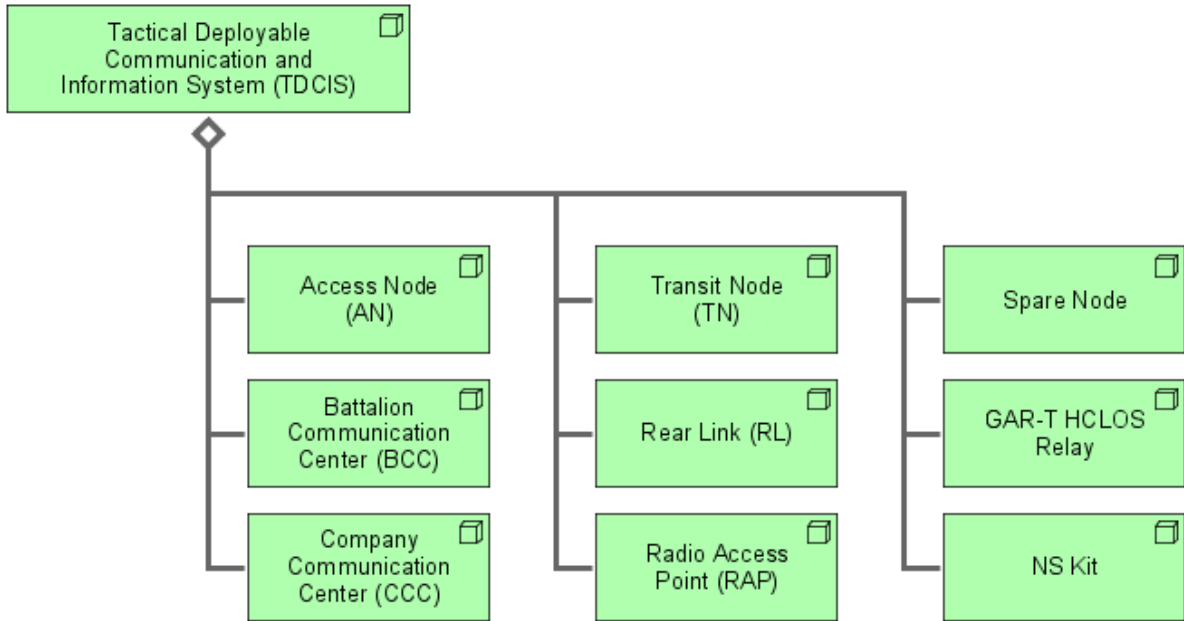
Tactical Deployable Communication and Information System (TDCIS)

Access Node (AN)

Battalion Communication Center (BCC)

Company Communication Center (CCC)

Transit Node (TN)

Rear Link (RL)

Radio Access Point (RAP)

Spare Node

GAR-T HCLOS Relay

NS Kit